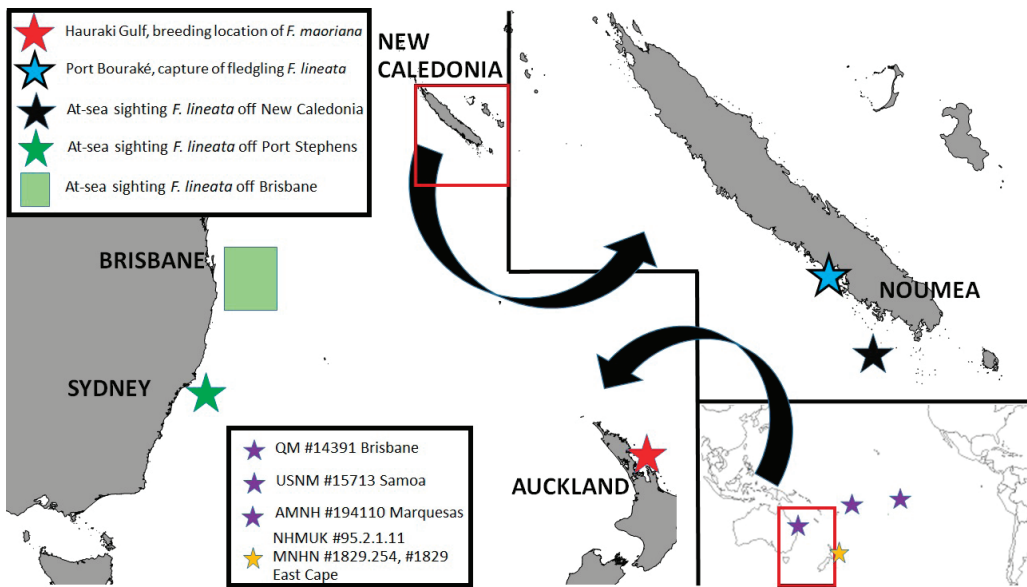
Hauraki Gulf, breeding location of *F. maoriana*

Port Bouraké, capture of fledgling *F. lineata*

At-sea sighting *F. lineata* off New Caledonia

At-sea sighting *F. lineata* off Port Stephens

At-sea sighting *F. lineata* off Brisbane

NEW CALEDONIA

BRISBANE

SYDNEY

NOUMEA

AUCKLAND

QM #14391 Brisbane

USNM #15713 Samoa

AMNH #194110 Marquesas

NHMUK #95.2.1.11
MNHN #1829.254, #1829
East Cape